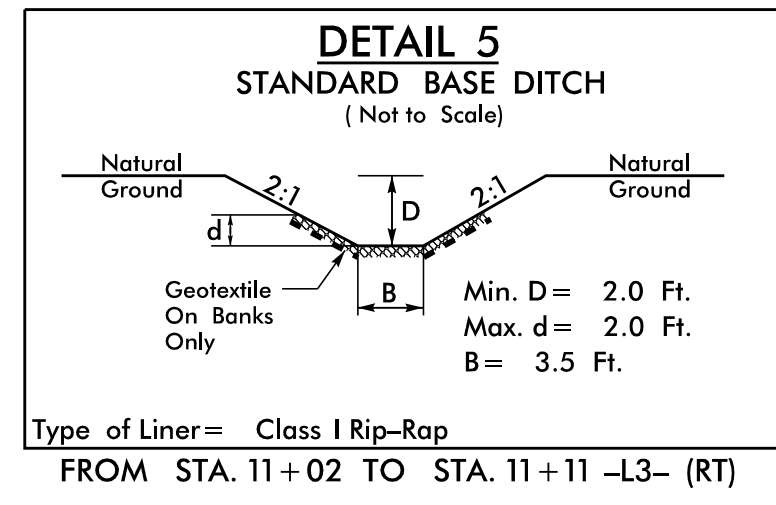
DETAIL 5
STANDARD BASE DITCH
( Not to Scale)

Natural Ground

2:1

d

D

2:1

Natural Ground

Geotextile On Banks Only

B

Min. D = 2.0 Ft.
Max. d = 2.0 Ft.
B = 3.5 Ft.

Type of Liner = Class I Rip–Rap

FROM STA. 11 + 02 TO STA. 11 + 11 –L3– (RT)